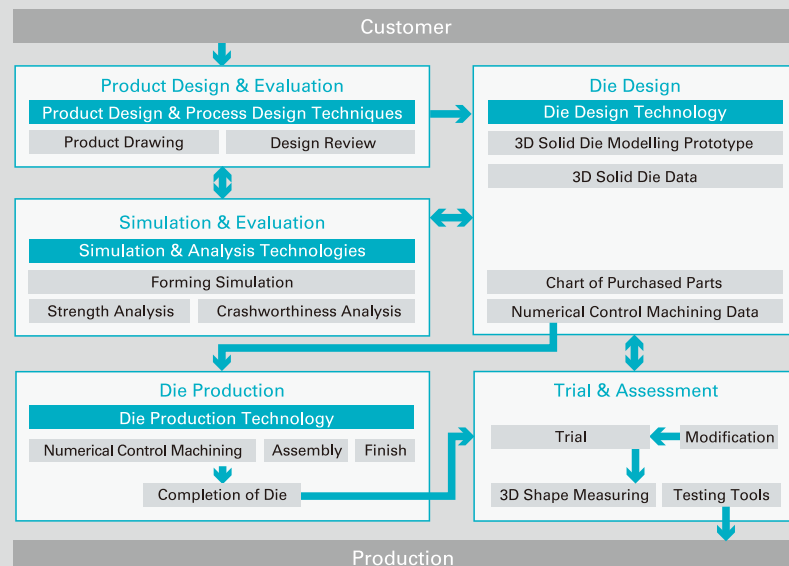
Customer

Product Design & Evaluation
Product Design & Process Design Techniques
Product Drawing
Design Review

Die Design
Die Design Technology
3D Solid Die Modelling Prototype
3D Solid Die Data
Chart of Purchased Parts
Numerical Control Machining Data

Simulation & Evaluation
Simulation & Analysis Technologies
Forming Simulation
Strength Analysis
Crashworthiness Analysis

Die Production
Die Production Technology
Numerical Control Machining
Assembly
Finish
Completion of Die

Trial & Assessment
Trial
Modification
3D Shape Measuring
Testing Tools

Production